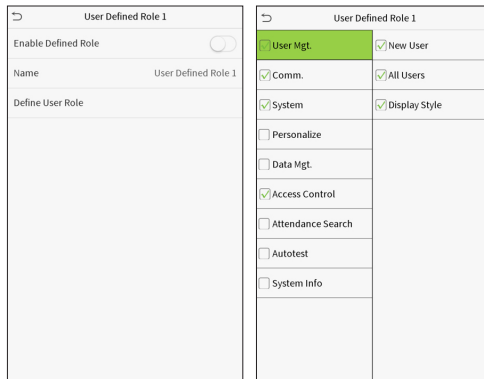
User Defined Role 1

Enable Defined Role

Name User Defined Role 1

Define User Role

User Defined Role 1

User Mgt.

Comm.

System

Personalize

Data Mgt.

Access Control

Attendance Search

Autotest

System Info

New User

All Users

Display Style